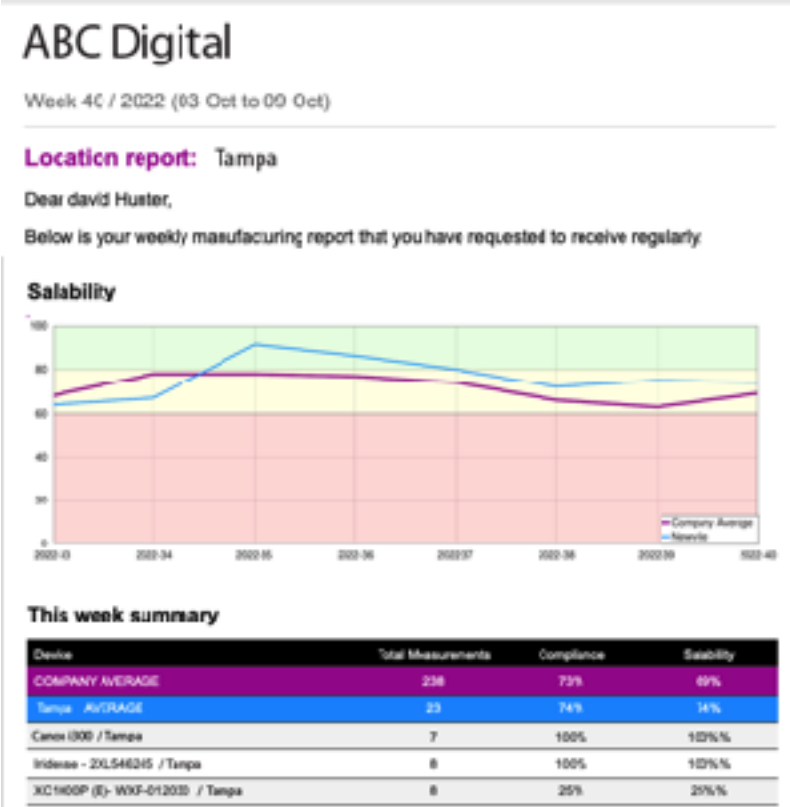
ABC Digital

Week 40 / 2022 (03 Oct to 09 Oct)

Location report: Tampa

Dear david Huster,

Below is your weekly manufacuring report that you have requested to receive regularly.

Salability

100
80
60
40
20
0

2022-33 2022-34 2022-35 2022-36 2022-37 2022-38 2022-39 2022-40

Company Average
Newvie

This week summary

| Device | Total Measurements | Compliance | Salability |
|---|---|---|---|
| COMPANY AVERAGE | 238 | 73% | 69% |
| Tampa AVERAGE | 23 | 74% | 74% |
| Canox i300 / Tampa | 7 | 100% | 100% |
| Iridease - 2XLS46245 / Tampa | 8 | 100% | 100% |
| XC1400P (E)- WXF-012030 / Tampa | 8 | 25% | 25% |